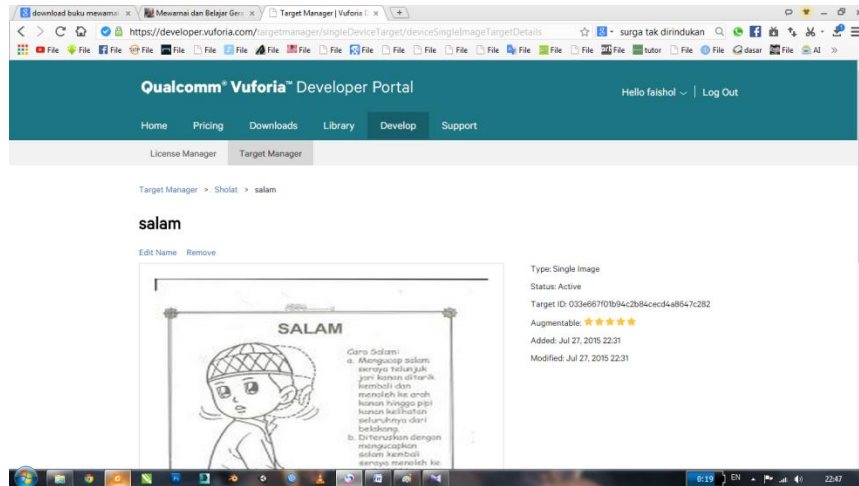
download buku mewarnai ×
Mewarnai dan Belajar Gera ×
Target Manager | Vuforia D ×

https://developer.vuforia.com/targetmanager/singleDeviceTarget/deviceSingleImageTargetDetails

surga tak dirindukan

File File File File File File File File File File File File File File File File File File File File tutor File File dasar File AI »

Qualcomm® Vuforia™ Developer Portal

Hello faishol | Log Out

Home Pricing Downloads Library Develop Support

License Manager Target Manager

Target Manager > Sholat > salam

salam

Edit Name Remove

SALAM

Cara Salam:
a. Mengucap salam seraya telunjuk jari kanan ditarik kembali dan menoleh ke arah kanan hingga pipi kanan kelihatan seluruhnya dari belakang.
b. Diteruskan dengan mengucapkan salam kembali seraya menoleh ke

Type: Single Image
Status: Active
Target ID: 033e667f01b94c2b84cecd4a8647c282
Augmentable:
Added: Jul 27, 2015 22:31
Modified: Jul 27, 2015 22:31

0:19 EN 22:47